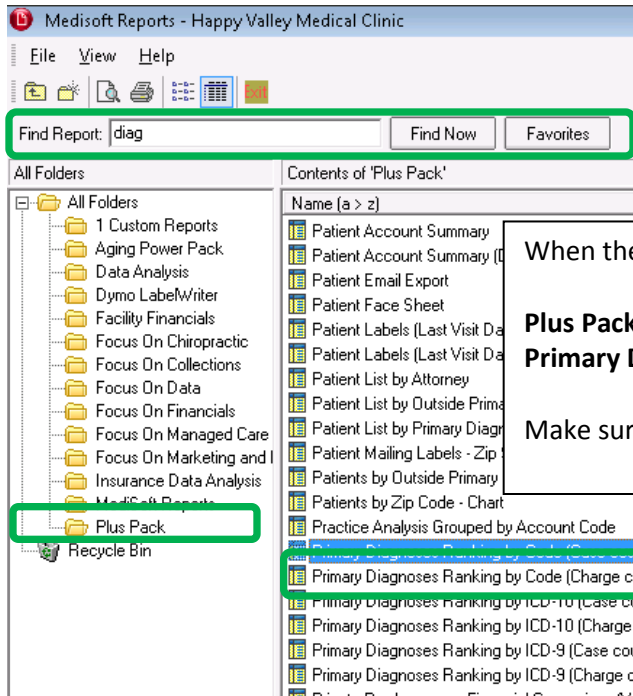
Medisoft Reports - Happy Valley Medical Clinic

File View Help

Exit

Find Report: diag

Find Now

Favorites

All Folders

Contents of 'Plus Pack'

All Folders
1 Custom Reports
Aging Power Pack
Data Analysis
Dymo LabelWriter
Facility Financials
Focus On Chiropractic
Focus On Collections
Focus On Data
Focus On Financials
Focus On Managed Care
Focus On Marketing and I
Insurance Data Analysis
MediSoft Reports
Plus Pack
Recycle Bin

Name (a > z)
Patient Account Summary
Patient Account Summary (D
Patient Email Export
Patient Face Sheet
Patient Labels (Last Visit Da
Patient Labels (Last Visit Da
Patient List by Attorney
Patient List by Outside Prima
Patient List by Primary Diagn
Patient Mailing Labels - Zip
Patients by Outside Primary
Patients by Zip Code - Chart
Practice Analysis Grouped by Account Code
Primary Diagnoses Ranking by Code (Case co
Primary Diagnoses Ranking by Code (Charge c
Primary Diagnoses Ranking by ICD-10 (Case co
Primary Diagnoses Ranking by ICD-10 (Charge
Primary Diagnoses Ranking by ICD-9 (Case cou
Primary Diagnoses Ranking by ICD-9 (Charge c

When the

Plus Pack
Primary D

Make sur